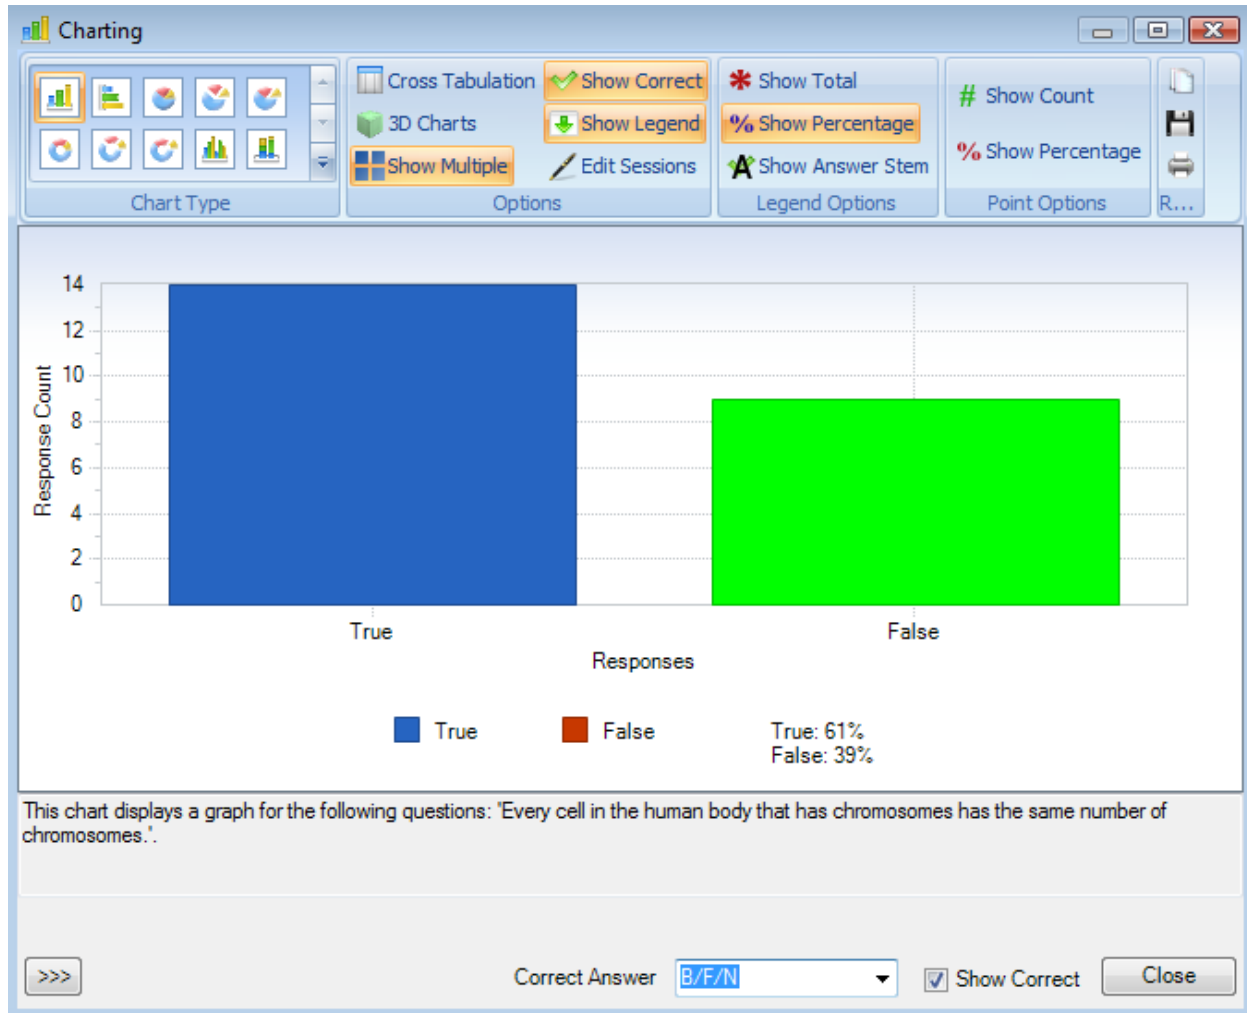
Charting

Cross Tabulation
Show Correct
3D Charts
Show Legend
Show Multiple
Edit Sessions
Options

Show Total
Show Percentage
Show Answer Stem
Legend Options

Show Count
Show Percentage
Point Options

R...

Chart Type

14
12
10
8
6
4
2
0

Response Count

True
False

Responses

True
False
True: 61%
False: 39%

This chart displays a graph for the following questions: 'Every cell in the human body that has chromosomes has the same number of chromosomes.'.

>>>
Correct Answer
B/F/N
Show Correct
Close